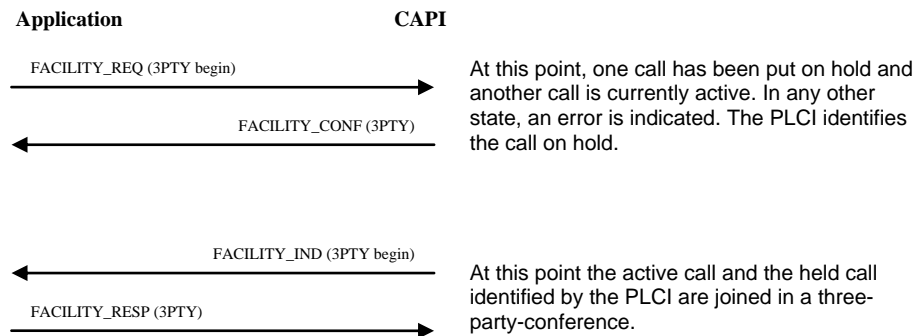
Application

CAPI

FACILITY_REQ (3PTY begin)

FACILITY_CONF (3PTY)

At this point, one call has been put on hold and another call is currently active. In any other state, an error is indicated. The PLCI identifies the call on hold.

FACILITY_IND (3PTY begin)

FACILITY_RESP (3PTY)

At this point the active call and the held call identified by the PLCI are joined in a three-party-conference.